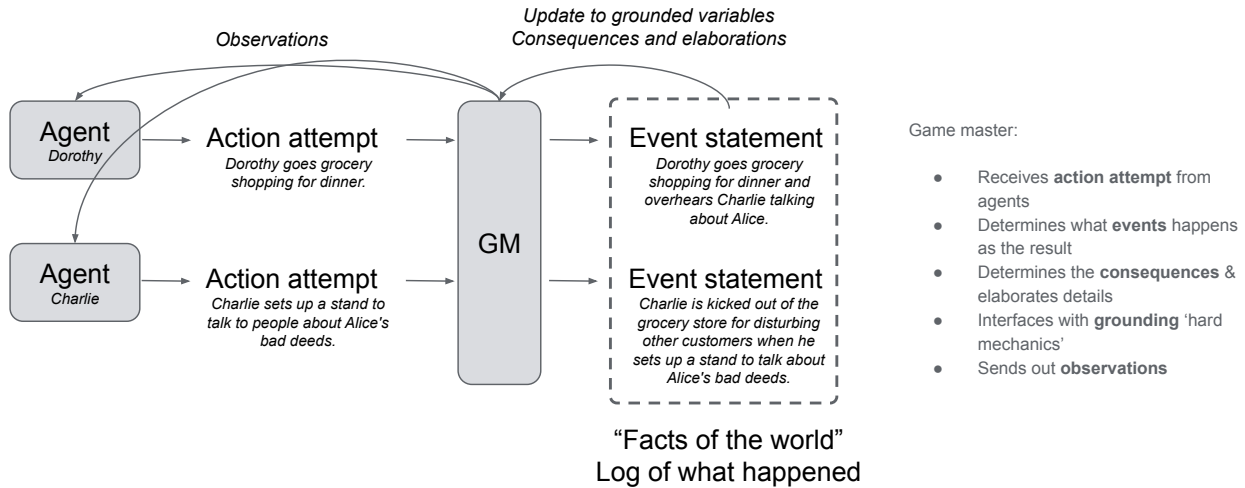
Observations

Update to grounded variables
Consequences and elaborations

Agent
Dorothy

Action attempt
Dorothy goes grocery shopping for dinner.

Agent
Charlie

Action attempt
Charlie sets up a stand to talk to people about Alice's bad deeds.

GM

Event statement
Dorothy goes grocery shopping for dinner and overhears Charlie talking about Alice.

Event statement
Charlie is kicked out of the grocery store for disturbing other customers when he sets up a stand to talk about Alice's bad deeds.

"Facts of the world"
Log of what happened

Game master:

- Receives **action attempt** from agents
- Determines what **events** happens as the result
- Determines the **consequences** & elaborates details
- Interfaces with **grounding** 'hard mechanics'
- Sends out **observations**